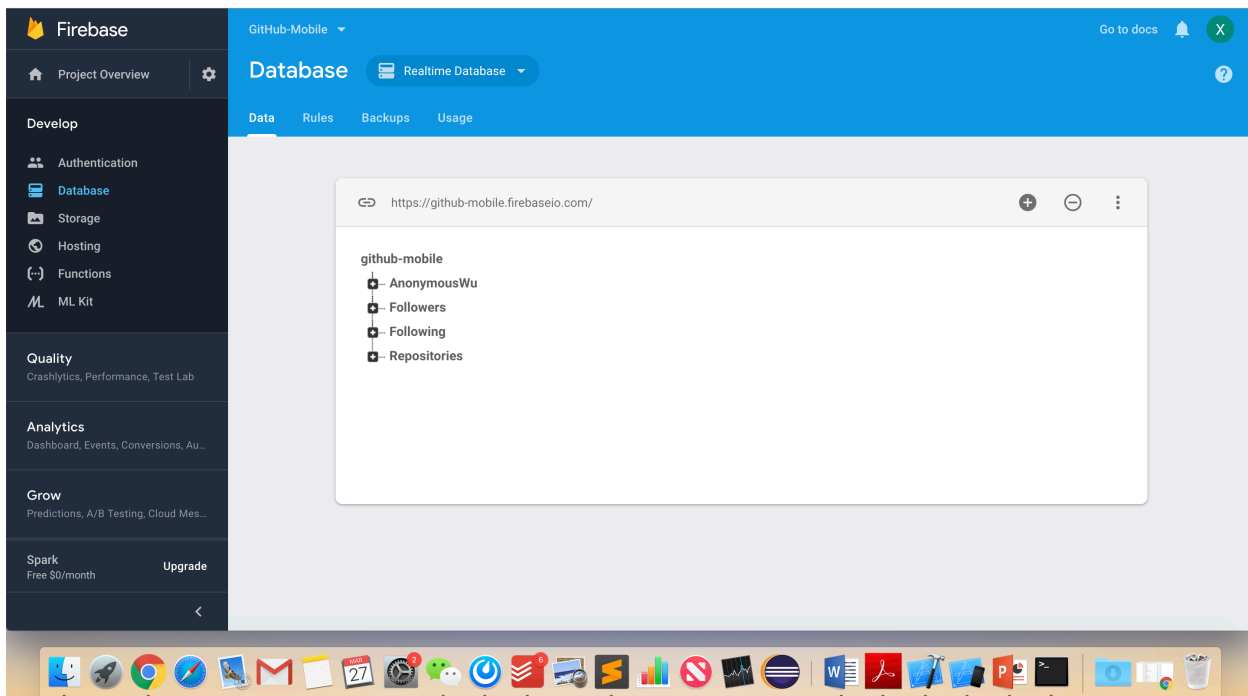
Firebase

Project Overview

Develop

Authentication
Database
Storage
Hosting
Functions
ML Kit

Quality
Crashlytics, Performance, Test Lab

Analytics
Dashboard, Events, Conversions, Au...

Grow
Predictions, A/B Testing, Cloud Mes...

Spark
Free $0/month
Upgrade

GitHub-Mobile

Go to docs

X

Database

Realtime Database

Data
Rules
Backups
Usage

https://github-mobile.firebaseio.com/

github-mobile
AnonymousWu
Followers
Following
Repositories

MAR
27
2
6